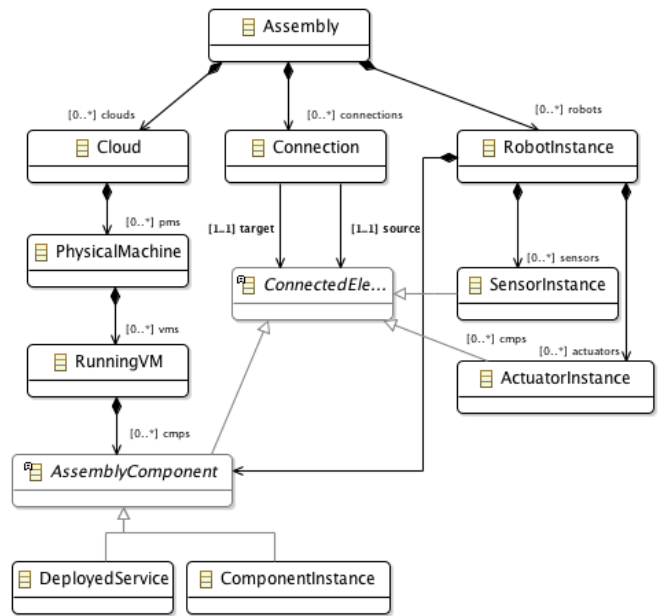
Assembly

[0..*] clouds
[0..*] connections
[0..*] robots

Cloud
Connection
RobotInstance

[0..*] pms
[1..1] target
[1..1] source

PhysicalMachine
ConnectedEle...
[0..*] sensors
SensorInstance

[0..*] vms
[0..*] cmps
[0..*] actuators

RunningVM
ActuatorInstance

[0..*] cmps

AssemblyComponent

DeployedService
ComponentInstance